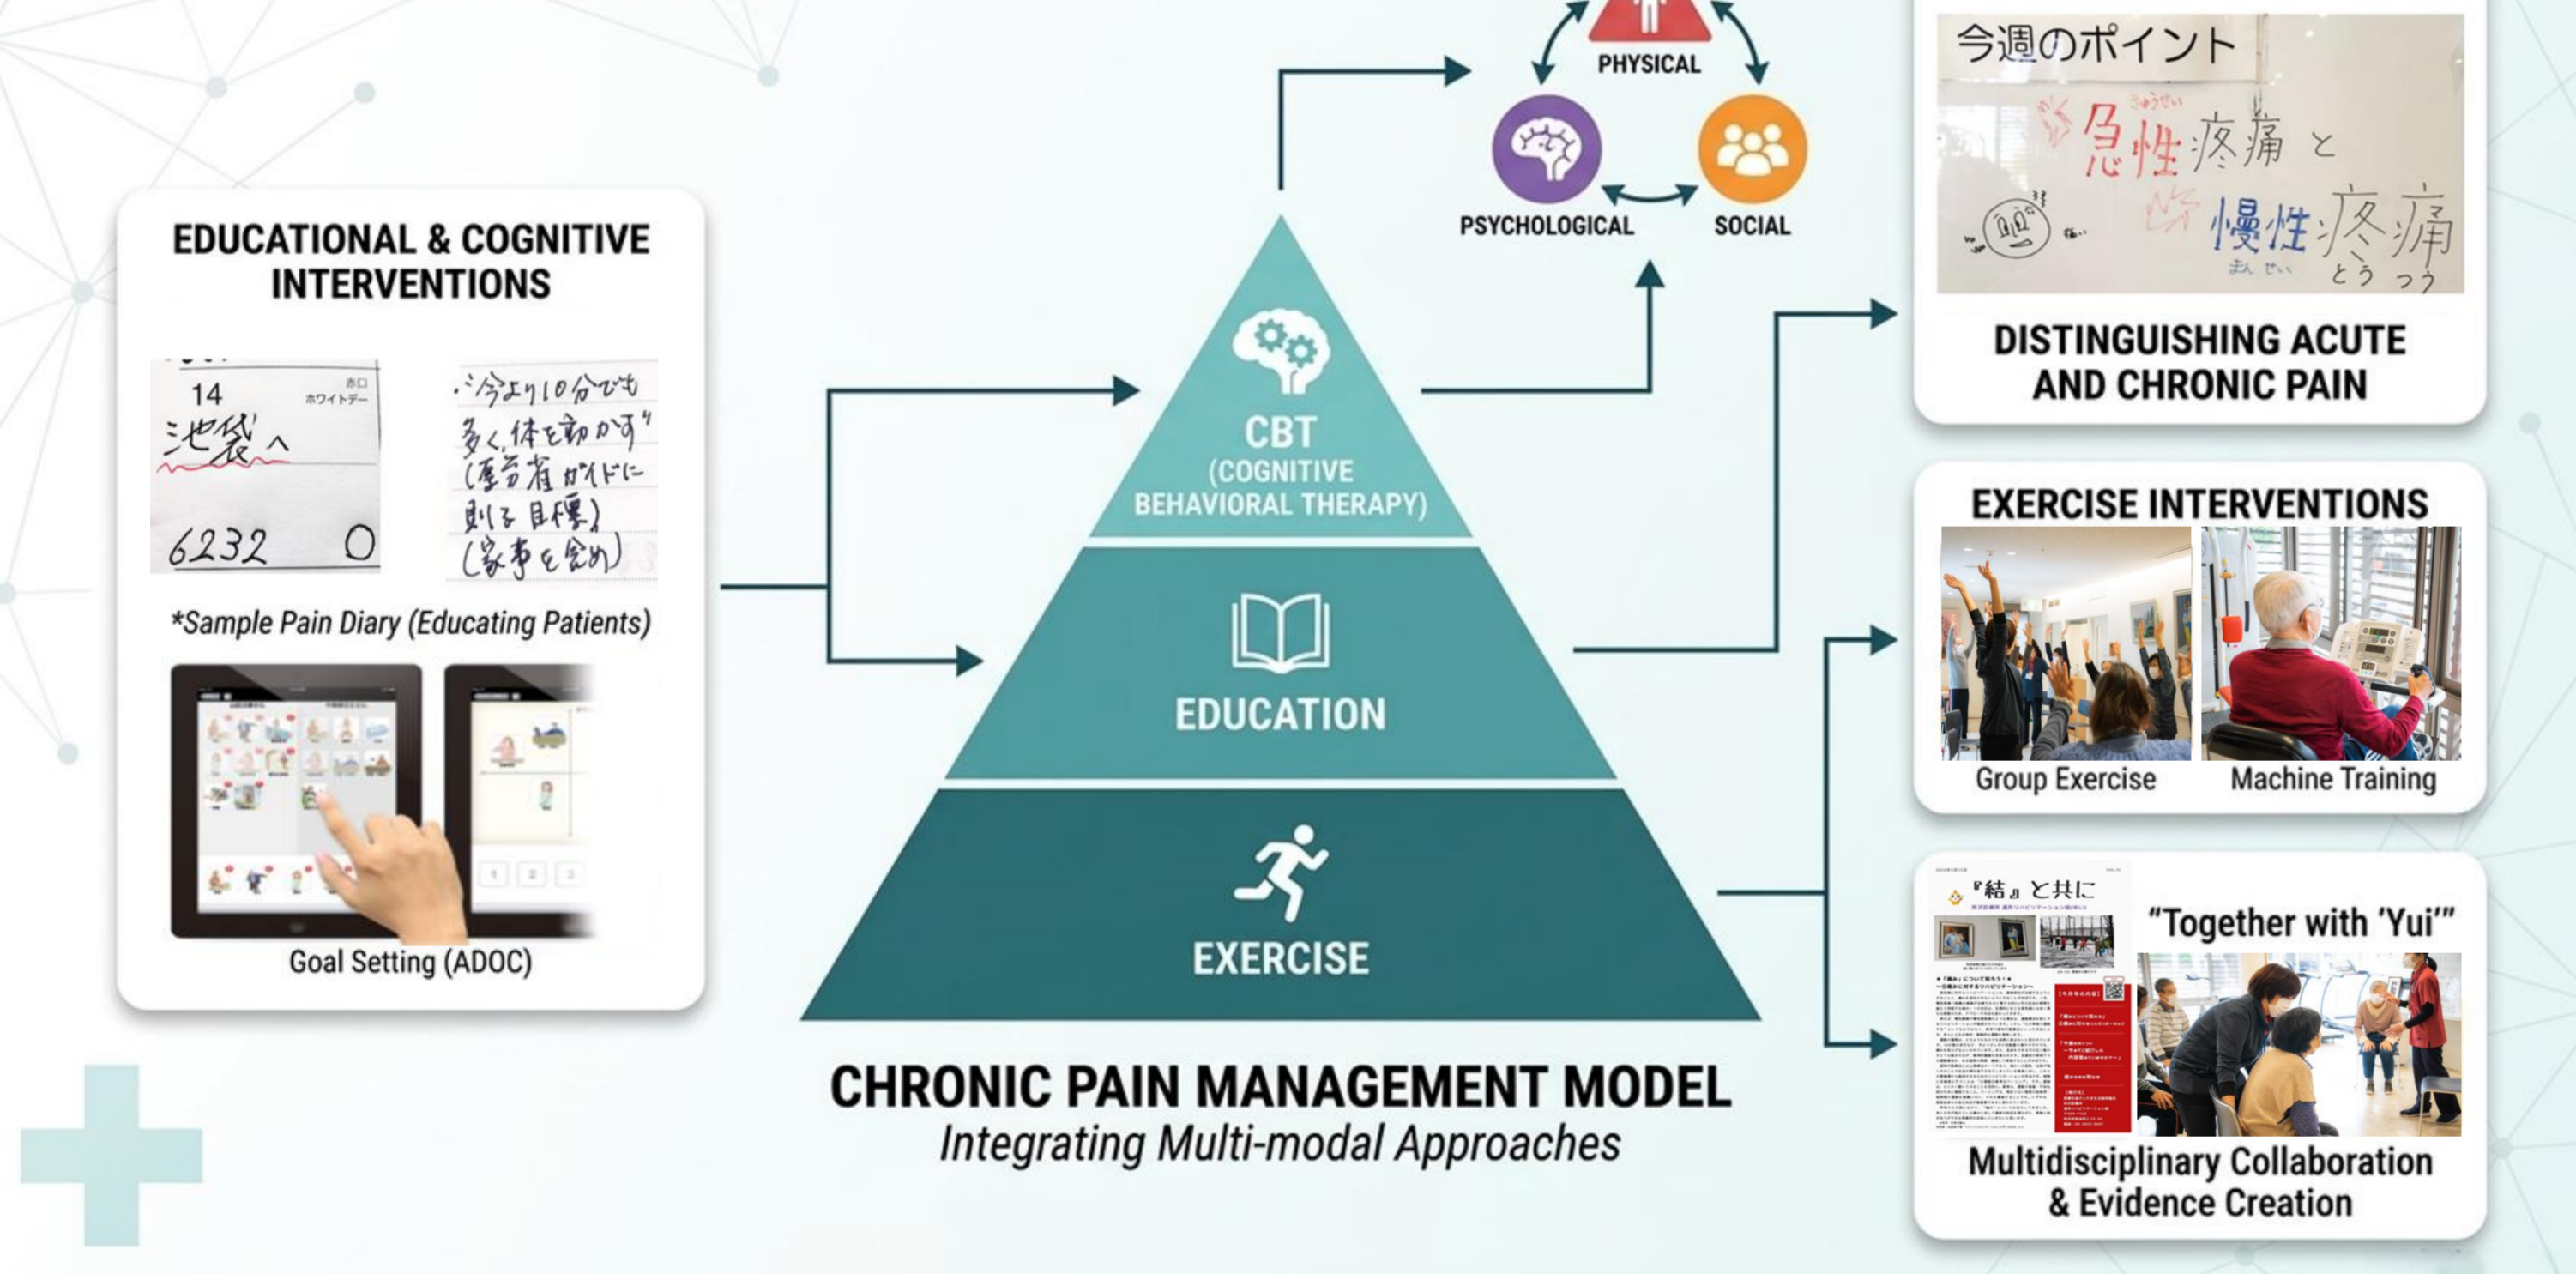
EDUCATIONAL & COGNITIVE INTERVENTIONS

14
ホワイトデー
池袋へ
6232 0

"今より10分でも多く体を動かす"
(厚労省ガイドに則る目標)
(家事を含め)

*Sample Pain Diary (Educating Patients)

Goal Setting (ADOC)

PHYSICAL
PSYCHOLOGICAL
SOCIAL

CBT
(COGNITIVE BEHAVIORAL THERAPY)

EDUCATION

EXERCISE

CHRONIC PAIN MANAGEMENT MODEL
Integrating Multi-modal Approaches

今週のポイント
急性疼痛と
慢性疼痛

DISTINGUISHING ACUTE AND CHRONIC PAIN

EXERCISE INTERVENTIONS
Group Exercise
Machine Training

『結』と共に
"Together with 'Yui'"
Multidisciplinary Collaboration & Evidence Creation